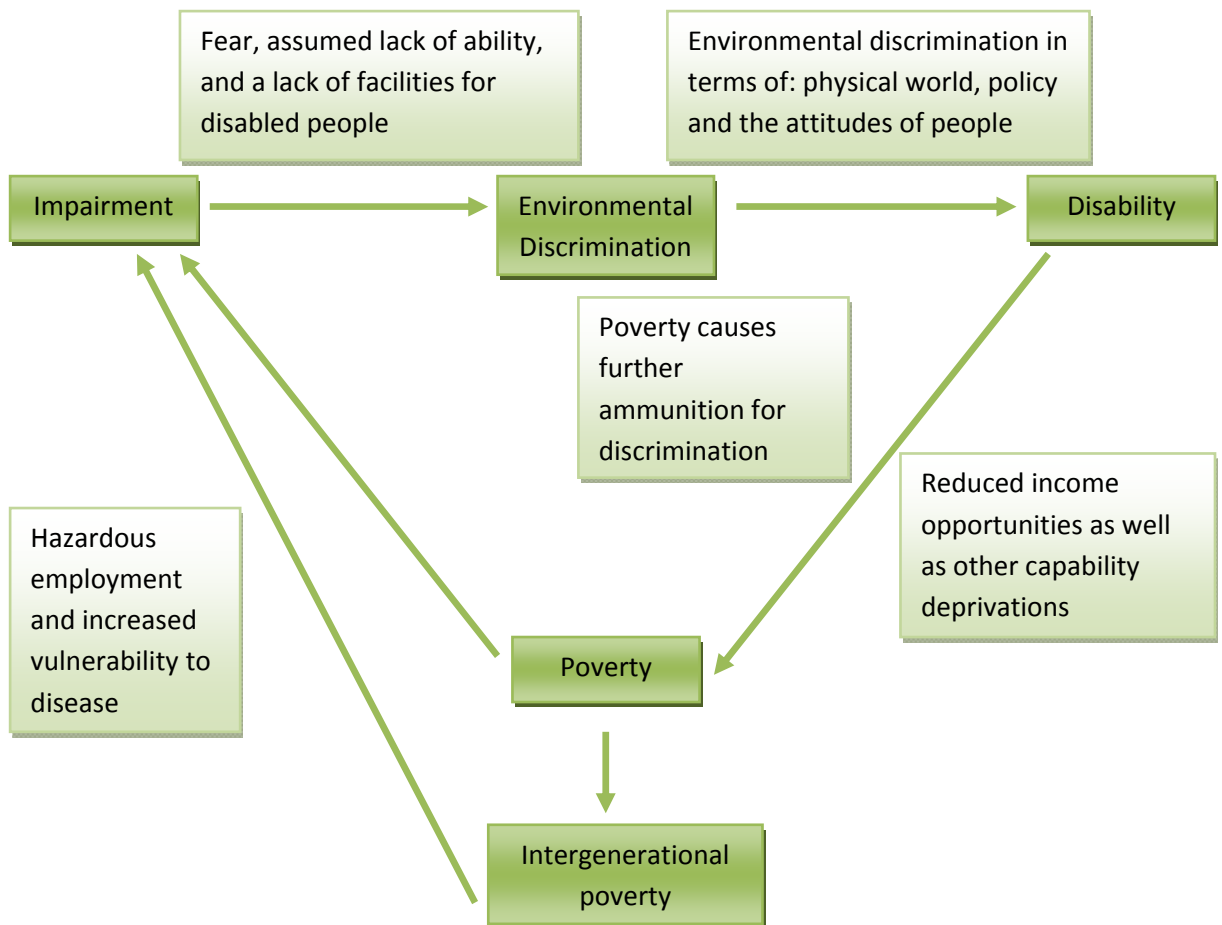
Fear, assumed lack of ability, and a lack of facilities for disabled people

Environmental discrimination in terms of: physical world, policy and the attitudes of people

Impairment

Environmental Discrimination

Disability

Poverty causes further ammunition for discrimination

Reduced income opportunities as well as other capability deprivations

Hazardous employment and increased vulnerability to disease

Poverty

Intergenerational poverty